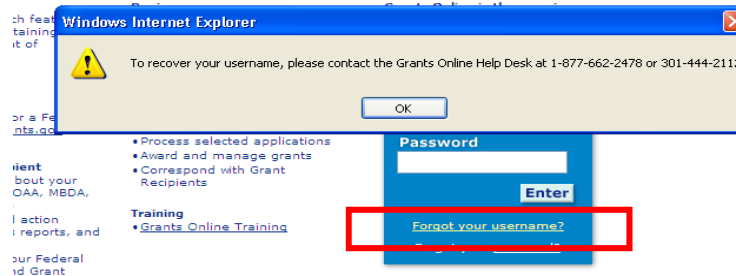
ch feat
taining
t of

or a Fe
nts.go

pient
bout your
OAA, MBDA,

l action
s reports, and

our Federal
d Grant

Windows Internet Explorer

To recover your username, please contact the Grants Online Help Desk at 1-877-662-2478 or 301-444-2112

OK

• Process selected applications
• Award and manage grants
• Correspond with Grant Recipients

Training
• Grants Online Training

Password

Enter

Forgot your username?

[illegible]